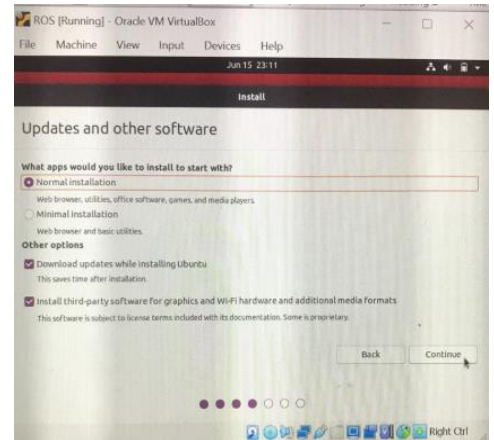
ROS [Running] - Oracle VM VirtualBox

File Machine View Input Devices Help

Jun 15 23:11

Install

Updates and other software

What apps would you like to install to start with?

Normal installation

Web browser, utilities, office software, games, and media players.

Minimal installation

Web browser and basic utilities.

Other options

Download updates while installing Ubuntu

This saves time after installation.

Install third-party software for graphics and Wi-Fi hardware and additional media formats

This software is subject to license terms included with its documentation. Some is proprietary.

Back

Continue

Right Ctrl